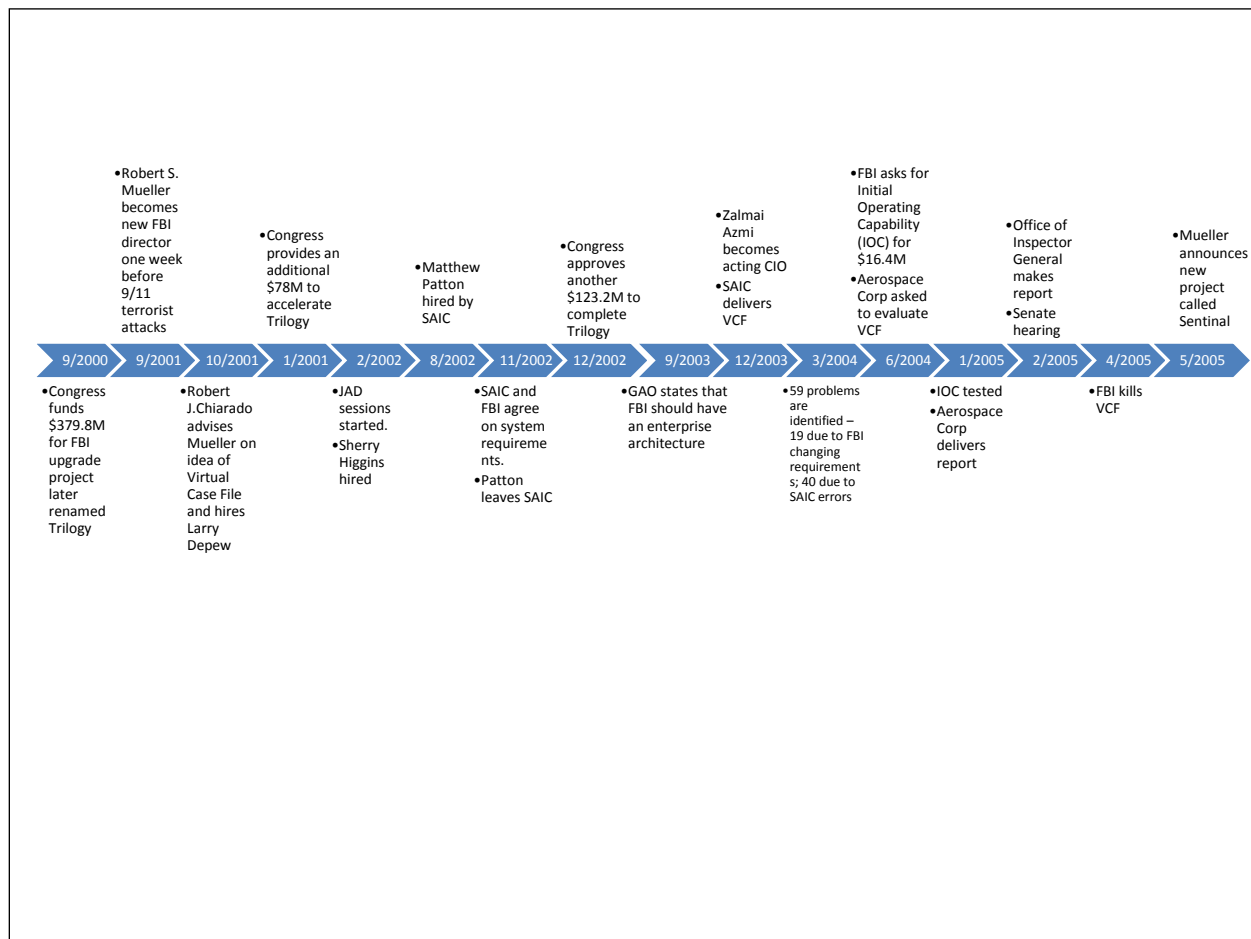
•Robert S. Mueller becomes new FBI director one week before 9/11 terrorist attacks

•Congress provides an additional \$78M to accelerate Trilogy

•Matthew Patton hired by SAIC

•Congress approves another \$123.2M to complete Trilogy

•Zalmai Azmi becomes acting CIO
•SAIC delivers VCF

•FBI asks for Initial Operating Capability (IOC) for \$16.4M
•Aerospace Corp asked to evaluate VCF

•Office of Inspector General makes report
•Senate hearing

•Mueller announces new project called Sentinal

9/2000 | 9/2001 | 10/2001 | 1/2001 | 2/2002 | 8/2002 | 11/2002 | 12/2002 | 9/2003 | 12/2003 | 3/2004 | 6/2004 | 1/2005 | 2/2005 | 4/2005 | 5/2005

•Congress funds \$379.8M for FBI upgrade project later renamed Trilogy

•Robert J.Chiarado advises Mueller on idea of Virtual Case File and hires Larry Depew

•JAD sessions started.
•Sherry Higgins hired

•SAIC and FBI agree on system requirements.
•Patton leaves SAIC

•GAO states that FBI should have an enterprise architecture

•59 problems are identified – 19 due to FBI changing requirements; 40 due to SAIC errors

•IOC tested
•Aerospace Corp delivers report

•FBI kills VCF